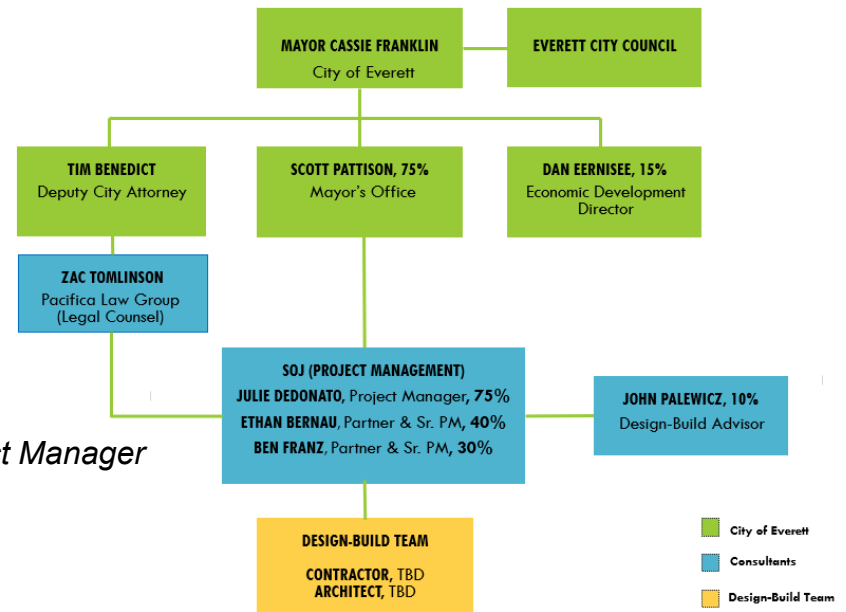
MAYOR CASSIE FRANKLIN
City of Everett

EVERETT CITY COUNCIL

TIM BENEDICT
Deputy City Attorney

SCOTT PATTISON, 75%
Mayor's Office

DAN EERNISEE, 15%
Economic Development Director

ZAC TOMLINSON
Pacifica Law Group (Legal Counsel)

t Manager

SOJ (PROJECT MANAGEMENT)
JULIE DEDONATO, Project Manager, 75%
ETHAN BERNAU, Partner & Sr. PM, 40%
BEN FRANZ, Partner & Sr. PM, 30%

JOHN PALEWICZ, 10%
Design-Build Advisor

DESIGN-BUILD TEAM
CONTRACTOR, TBD
ARCHITECT, TBD

City of Everett
Consultants
Design-Build Team